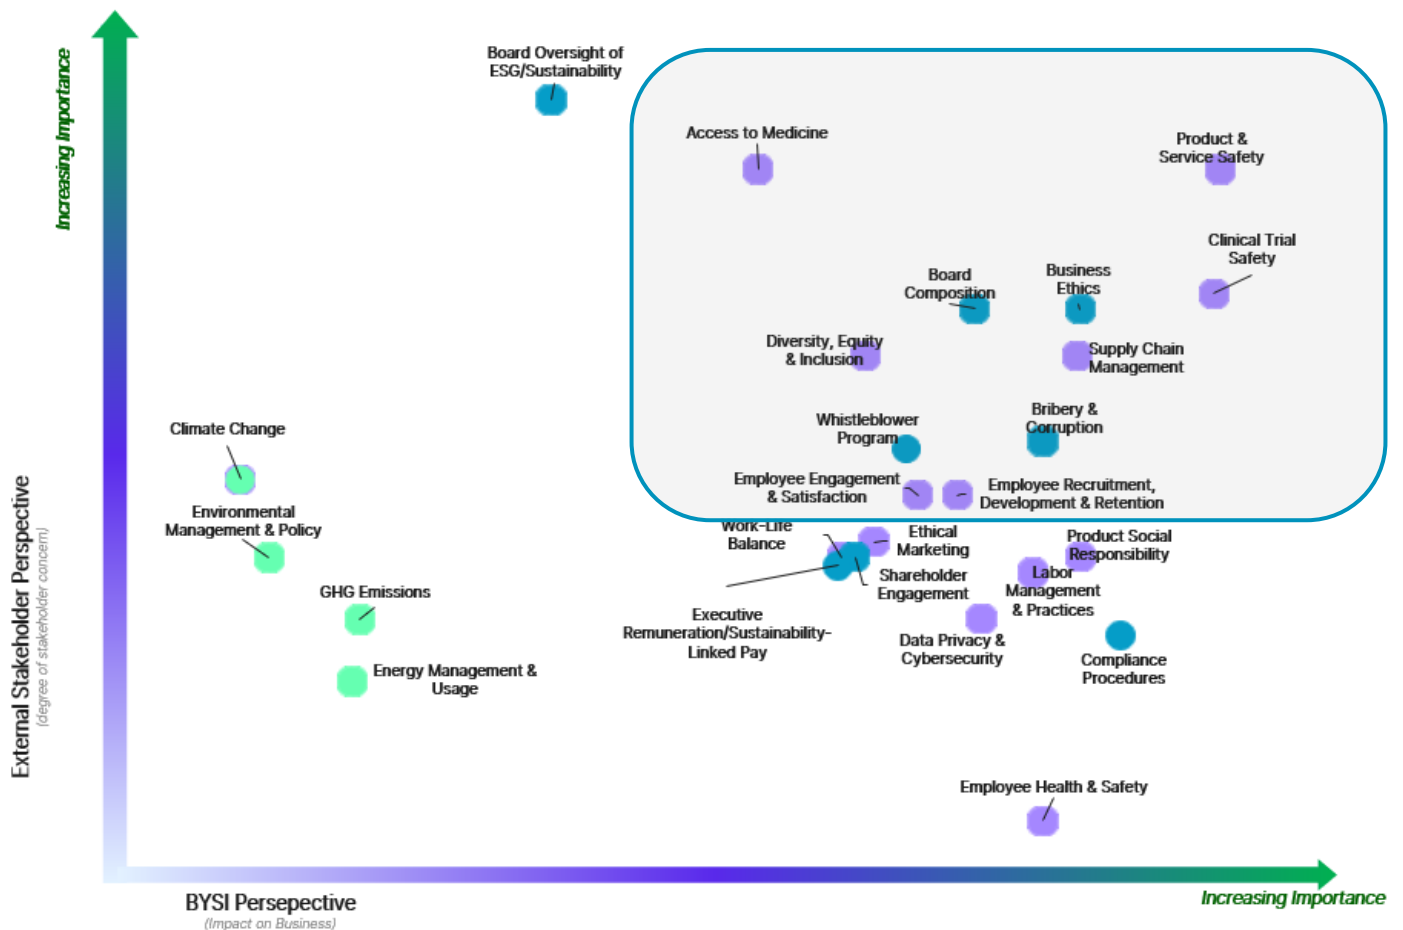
Increasing Importance

Board Oversight of ESG/Sustainability

Access to Medicine

Product & Service Safety

Clinical Trial Safety

Board Composition

Business Ethics

Diversity, Equity & Inclusion

Supply Chain Management

Whistleblower Program

Bribery & Corruption

Employee Engagement & Satisfaction

Employee Recruitment, Development & Retention

Climate Change

Environmental Management & Policy

GHG Emissions

Energy Management & Usage

Work-Life Balance

Ethical Marketing

Product Social Responsibility

Shareholder Engagement

Labor Management & Practices

Executive Remuneration/Sustainability-Linked Pay

Data Privacy & Cybersecurity

Compliance Procedures

Employee Health & Safety

External Stakeholder Perspective
(degree of stakeholder concern)

BYSI Persepective
(Impact on Business)

Increasing Importance